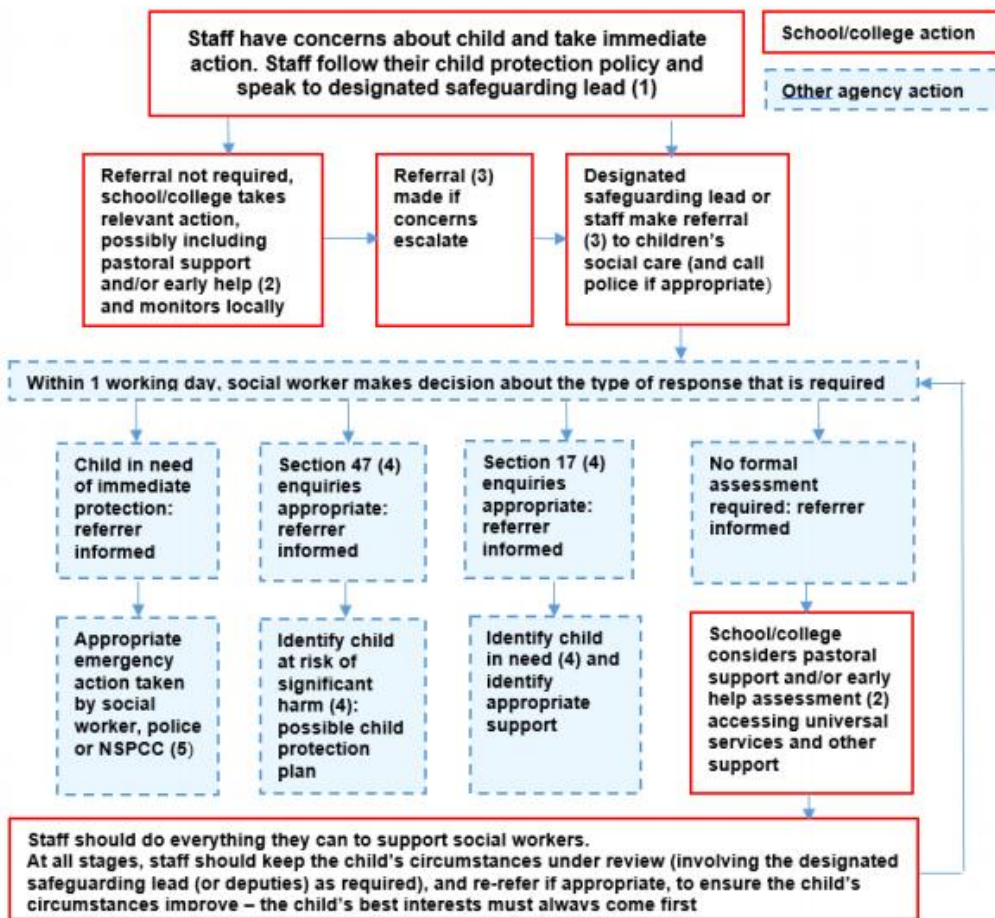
Staff have concerns about child and take immediate action. Staff follow their child protection policy and speak to designated safeguarding lead (1)

School/college action

Other agency action

Referral not required, school/college takes relevant action, possibly including pastoral support and/or early help (2) and monitors locally

Referral (3) made if concerns escalate

Designated safeguarding lead or staff make referral (3) to children's social care (and call police if appropriate)

Within 1 working day, social worker makes decision about the type of response that is required

Child in need of immediate protection: referrer informed

Section 47 (4) enquiries appropriate: referrer informed

Section 17 (4) enquiries appropriate: referrer informed

No formal assessment required: referrer informed

Appropriate emergency action taken by social worker, police or NSPCC (5)

Identify child at risk of significant harm (4): possible child protection plan

Identify child in need (4) and identify appropriate support

School/college considers pastoral support and/or early help assessment (2) accessing universal services and other support

Staff should do everything they can to support social workers.
At all stages, staff should keep the child's circumstances under review (involving the designated safeguarding lead (or deputies) as required), and re-refer if appropriate, to ensure the child's circumstances improve – the child's best interests must always come first